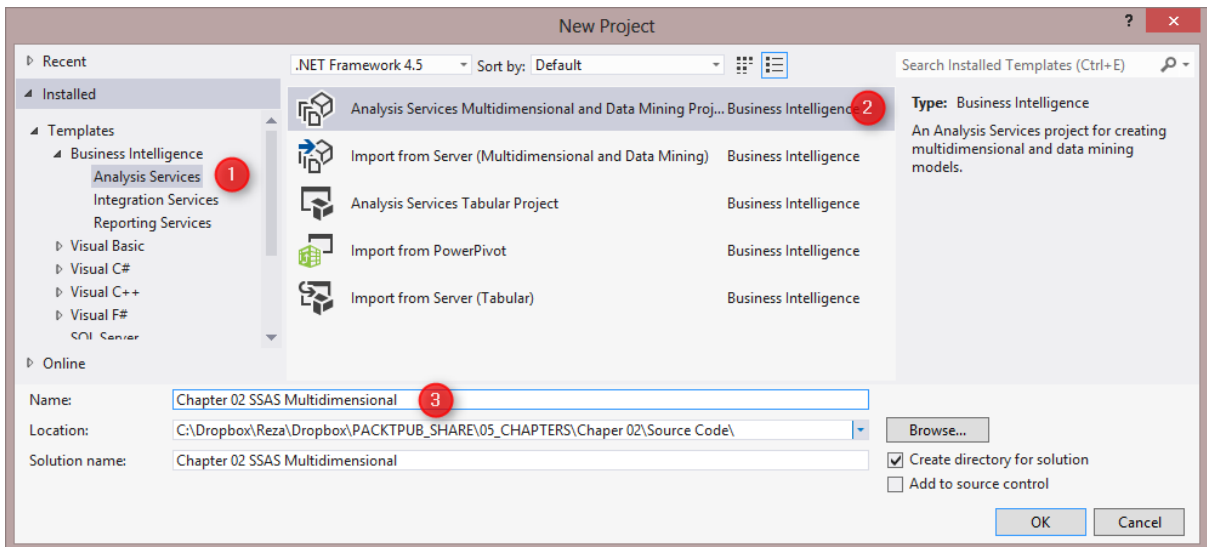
New Project

? X

Recent

Installed

Templates
Business Intelligence
Analysis Services 1
Integration Services
Reporting Services
Visual Basic
Visual C#
Visual C++
Visual F#
SQL Server

Online

.NET Framework 4.5 Sort by: Default

Analysis Services Multidimensional and Data Mining Proj... Business Intelligence 2
Import from Server (Multidimensional and Data Mining) Business Intelligence
Analysis Services Tabular Project Business Intelligence
Import from PowerPivot Business Intelligence
Import from Server (Tabular) Business Intelligence

Search Installed Templates (Ctrl+E)

Type: Business Intelligence
An Analysis Services project for creating multidimensional and data mining models.

Name: Chapter 02 SSAS Multidimensional 3
Location: C:\Dropbox\Reza\Dropbox\PACKTPUB_SHARE\05_CHAPTERS\Chaper 02\Source Code\ Browse...
Solution name: Chapter 02 SSAS Multidimensional
Create directory for solution
Add to source control
OK Cancel